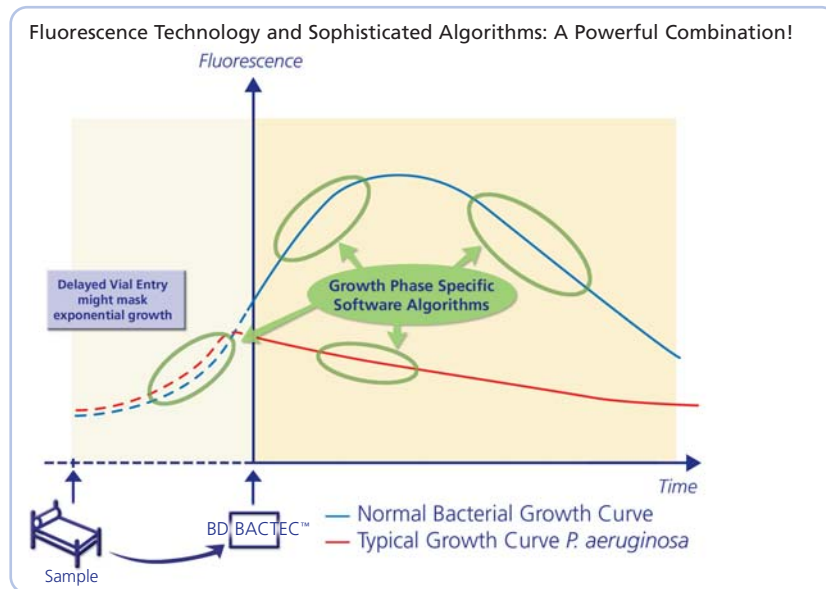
Fluorescence Technology and Sophisticated Algorithms: A Powerful Combination!

Fluorescence

Delayed Vial Entry might mask exponential growth

Growth Phase Specific Software Algorithms

Time

Sample

BD BACTEC™

Normal Bacterial Growth Curve

Typical Growth Curve P. aeruginosa